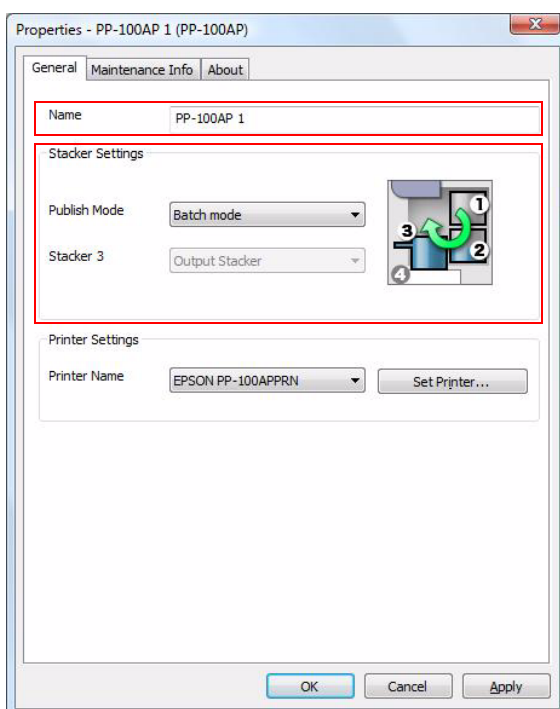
Properties - PP-100AP 1 (PP-100AP)

General | Maintenance Info | About

Name | PP-100AP 1

Stacker Settings

Publish Mode | Batch mode

Stacker 3 | Output Stacker

1
2
3
4

Printer Settings

Printer Name | EPSON PP-100APPRN | Set Printer...

OK | Cancel | Apply